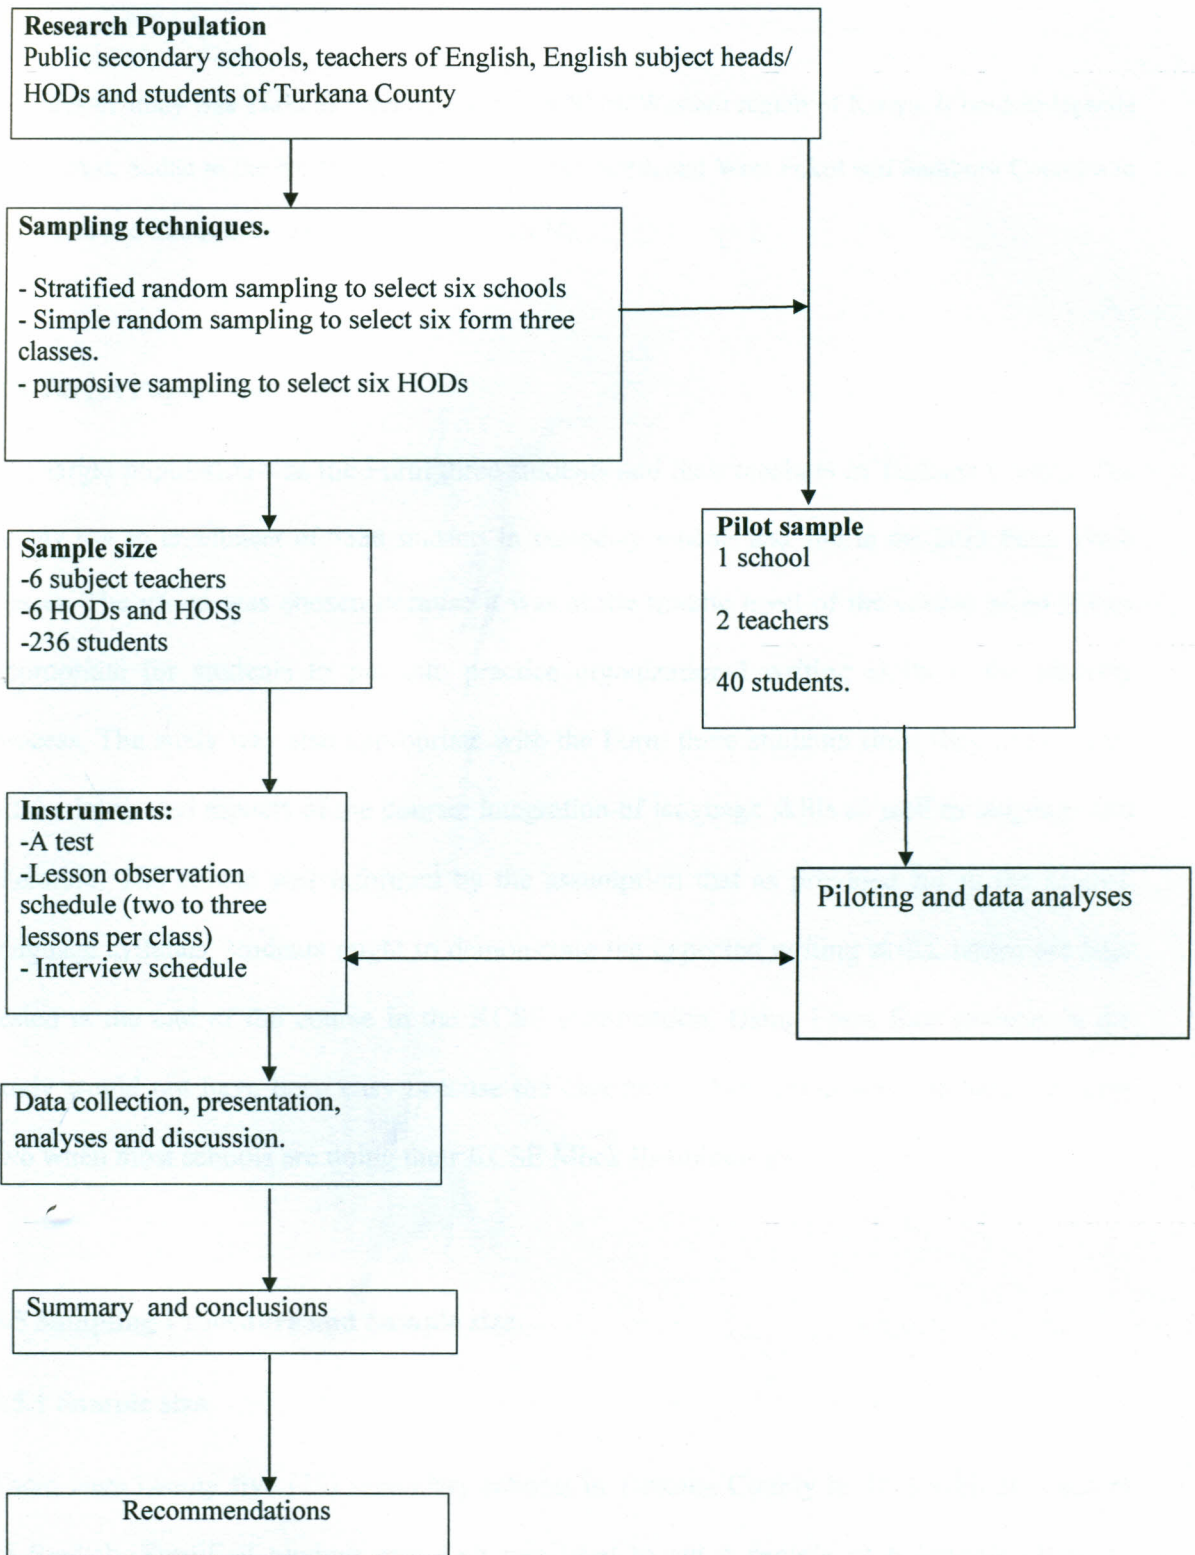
**Research Population**
Public secondary schools, teachers of English, English subject heads/ HODs and students of Turkana County

**Sampling techniques.**

- Stratified random sampling to select six schools
- Simple random sampling to select six form three classes.
- purposive sampling to select six HODs

**Sample size**
-6 subject teachers
-6 HODs and HOSs
-236 students

**Pilot sample**
1 school

2 teachers

40 students.

**Instruments:**
-A test
-Lesson observation schedule (two to three lessons per class)
- Interview schedule

Piloting and data analyses

Data collection, presentation, analyses and discussion.

Summary and conclusions

Recommendations